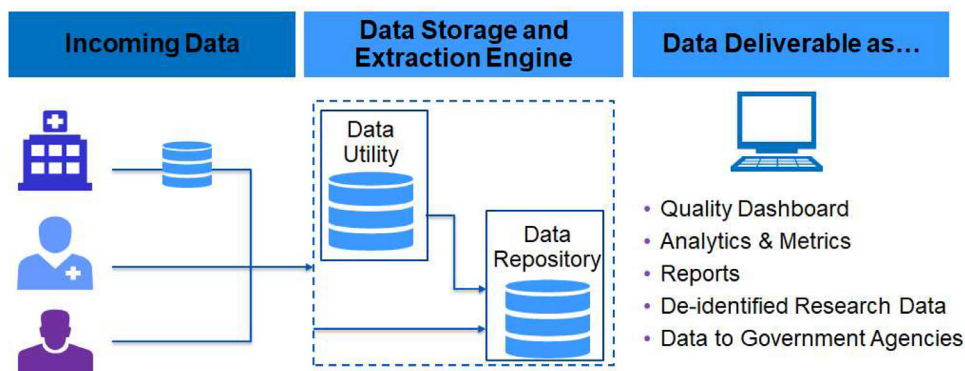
Incoming Data

Data Storage and Extraction Engine

Data Deliverable as…

Data Utility

Data Repository

• Quality Dashboard
• Analytics & Metrics
• Reports
• De-identified Research Data
• Data to Government Agencies